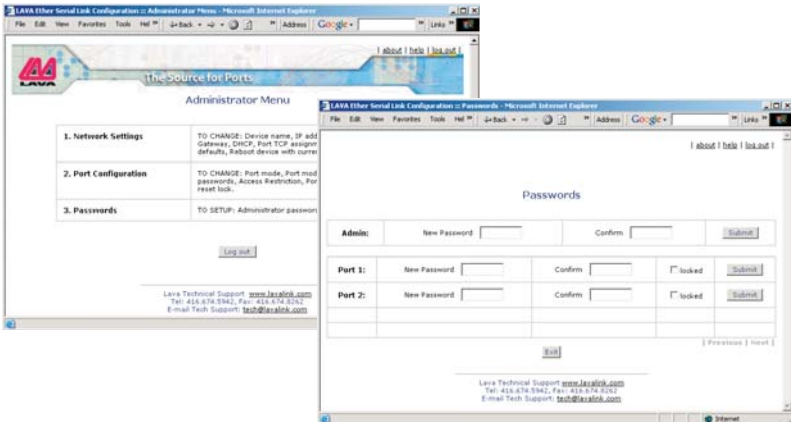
LAVA Ether Serial Link Configuration :: Administrator Menu - Microsoft Internet Explorer

File Edit View Favorites Tools Hel » Back Address Google Links »

| about | help | log out |

LAVA

The Source for Ports

Administrator Menu

| 1. Network Settings | TO CHANGE: Device name, IP add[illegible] Gateway, DHCP, Port TCP assign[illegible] defaults, Reboot device with curre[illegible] |
|---|---|
| 2. Port Configuration | TO CHANGE: Port mode, Port mod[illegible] passwords, Access Restriction, Por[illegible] reset lock. |
| 3. Passwords | TO SETUP: Administrator passwor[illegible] |

Log out

Lava Technical Support www.lavalink.com
Tel: 416.674.5942, Fax: 416.674.8262
E-mail Tech Support: tech@lavalink.com

LAVA Ether Serial Link Configuration :: Passwords - Microsoft Internet Explorer

File Edit View Favorites Tools Hel » Back Address Google Links »

| about | help | log out |

Passwords

| Admin: | New Password | Confirm | Submit |
|---|---|---|---|

| Port 1: | New Password | Confirm | locked | Submit |
|---|---|---|---|---|
| Port 2: | New Password | Confirm | locked | Submit |

| Previous | Next |

Exit

Lava Technical Support www.lavalink.com
Tel: 416.674.5942, Fax: 416.674.8262
E-mail Tech Support: tech@lavalink.com

Internet